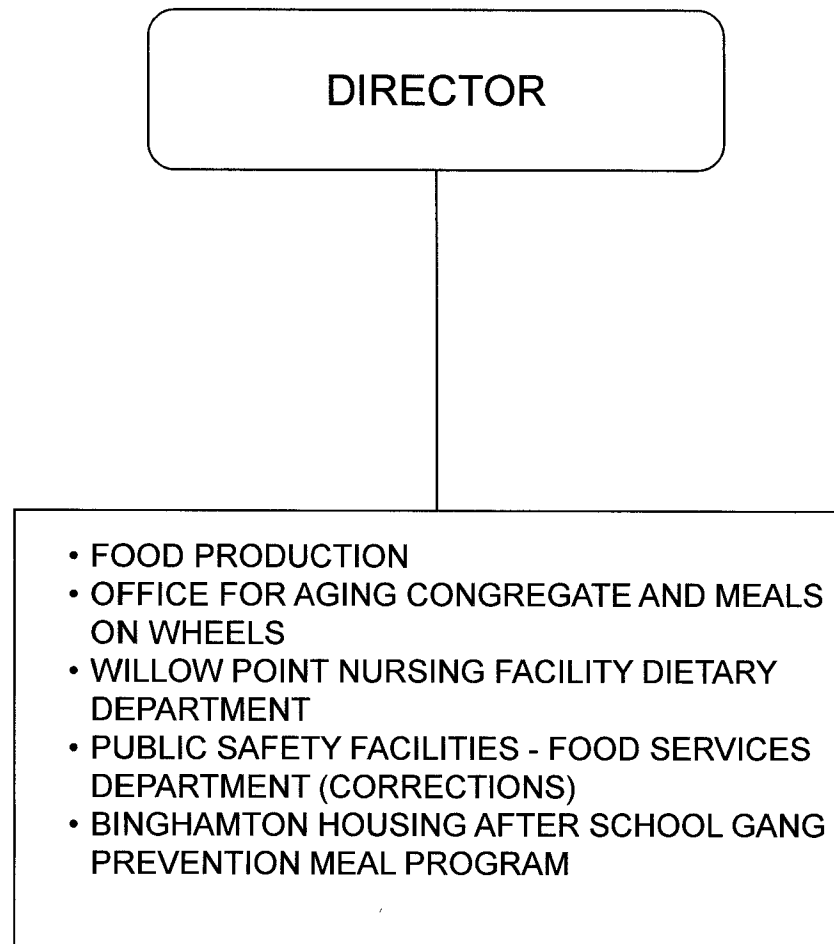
DIRECTOR

• FOOD PRODUCTION
• OFFICE FOR AGING CONGREGATE AND MEALS ON WHEELS
• WILLOW POINT NURSING FACILITY DIETARY DEPARTMENT
• PUBLIC SAFETY FACILITIES - FOOD SERVICES DEPARTMENT (CORRECTIONS)
• BINGHAMTON HOUSING AFTER SCHOOL GANG PREVENTION MEAL PROGRAM